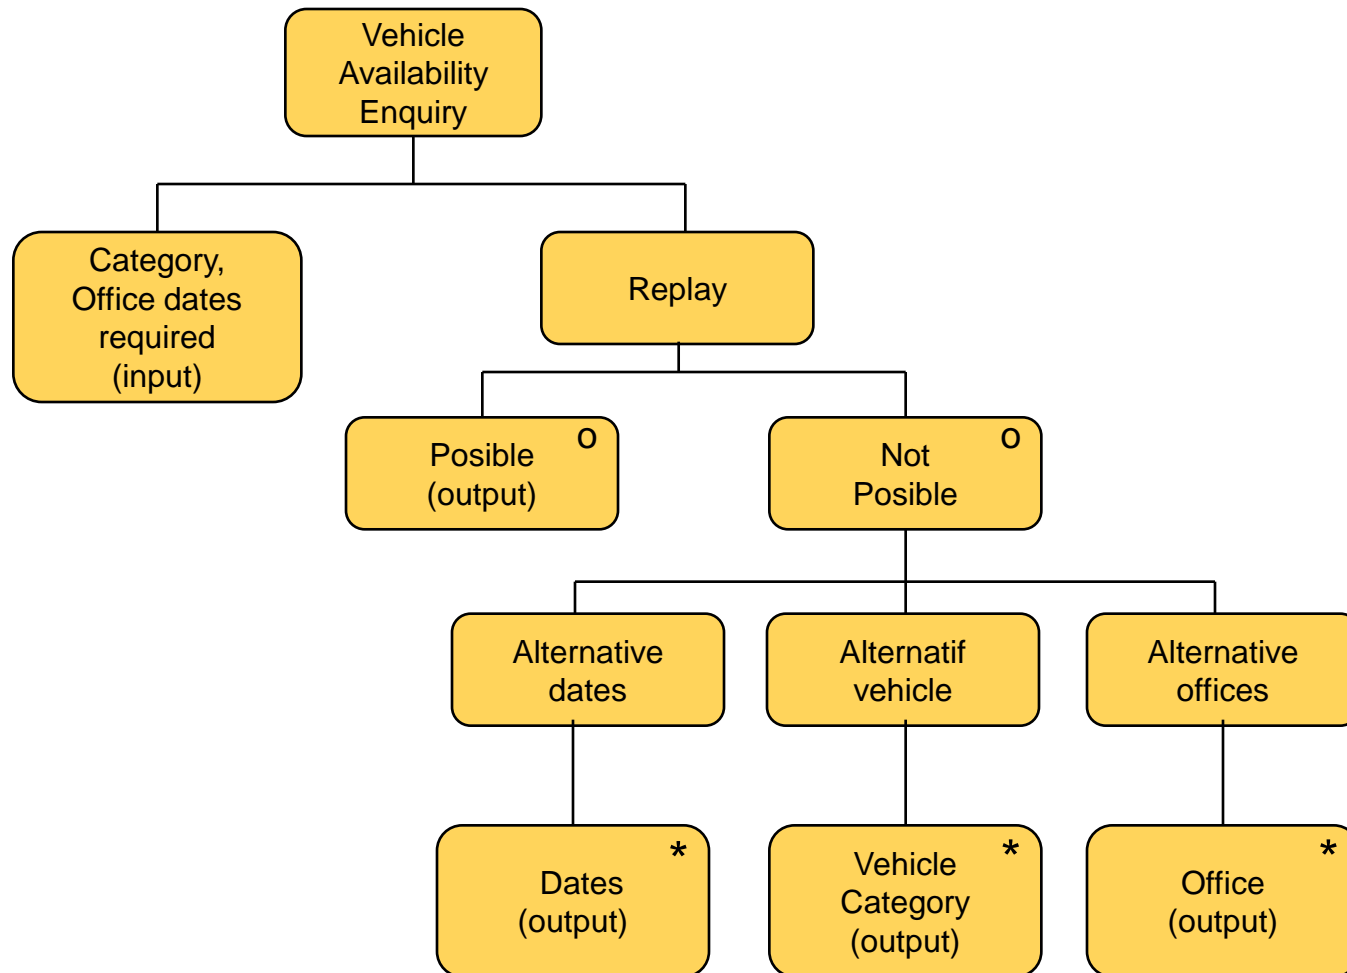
Vehicle Availability Enquiry

Category, Office dates required (input)

Replay

Posible (output) o

Not Posible o

Alternative dates

Alternatif vehicle

Alternative offices

Dates (output) *

Vehicle Category (output) *

Office (output) *